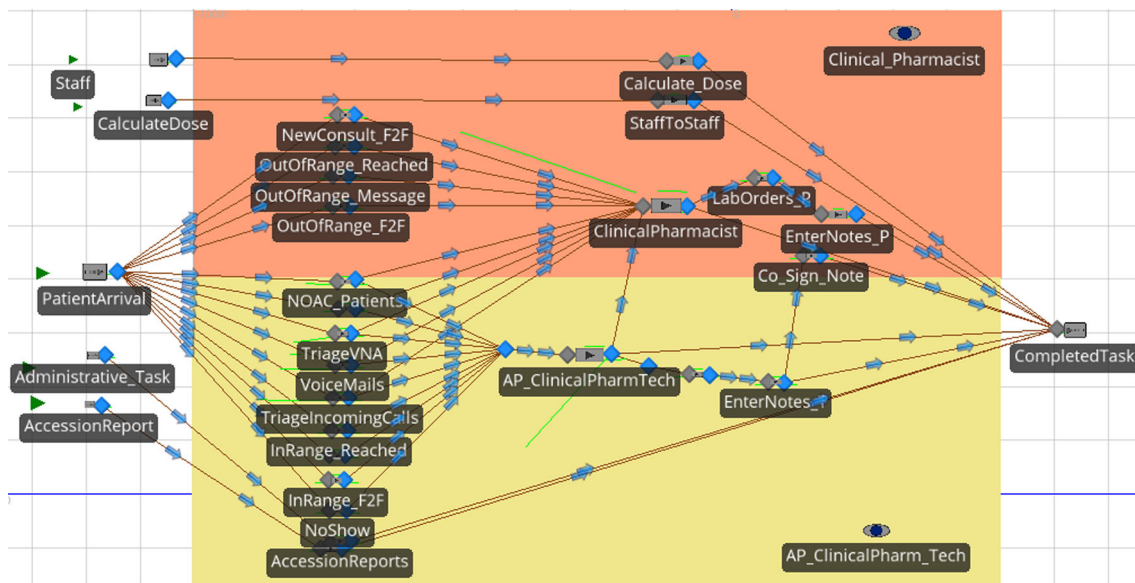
Staff

CalculateDose

Clinical_Pharmacist

Calculate_Dose

StaffToStaff

NewConsult_F2F

OutOfRange_Reached

OutOfRange_Message

OutOfRange_F2F

LabOrders_P

ClinicalPharmacist

EnterNotes_P

Co_Sign_Note

PatientArrival

NOAC_Patients

TriageVNA

VoiceMails

AP_ClinicalPharmTech

CompletedTask

Administrative_Task

AccessionReport

TriageIncomingCalls

EnterNotes_T

InRange_Reached

InRange_F2F

NoShow

AccessionReports

AP_ClinicalPharm_Tech